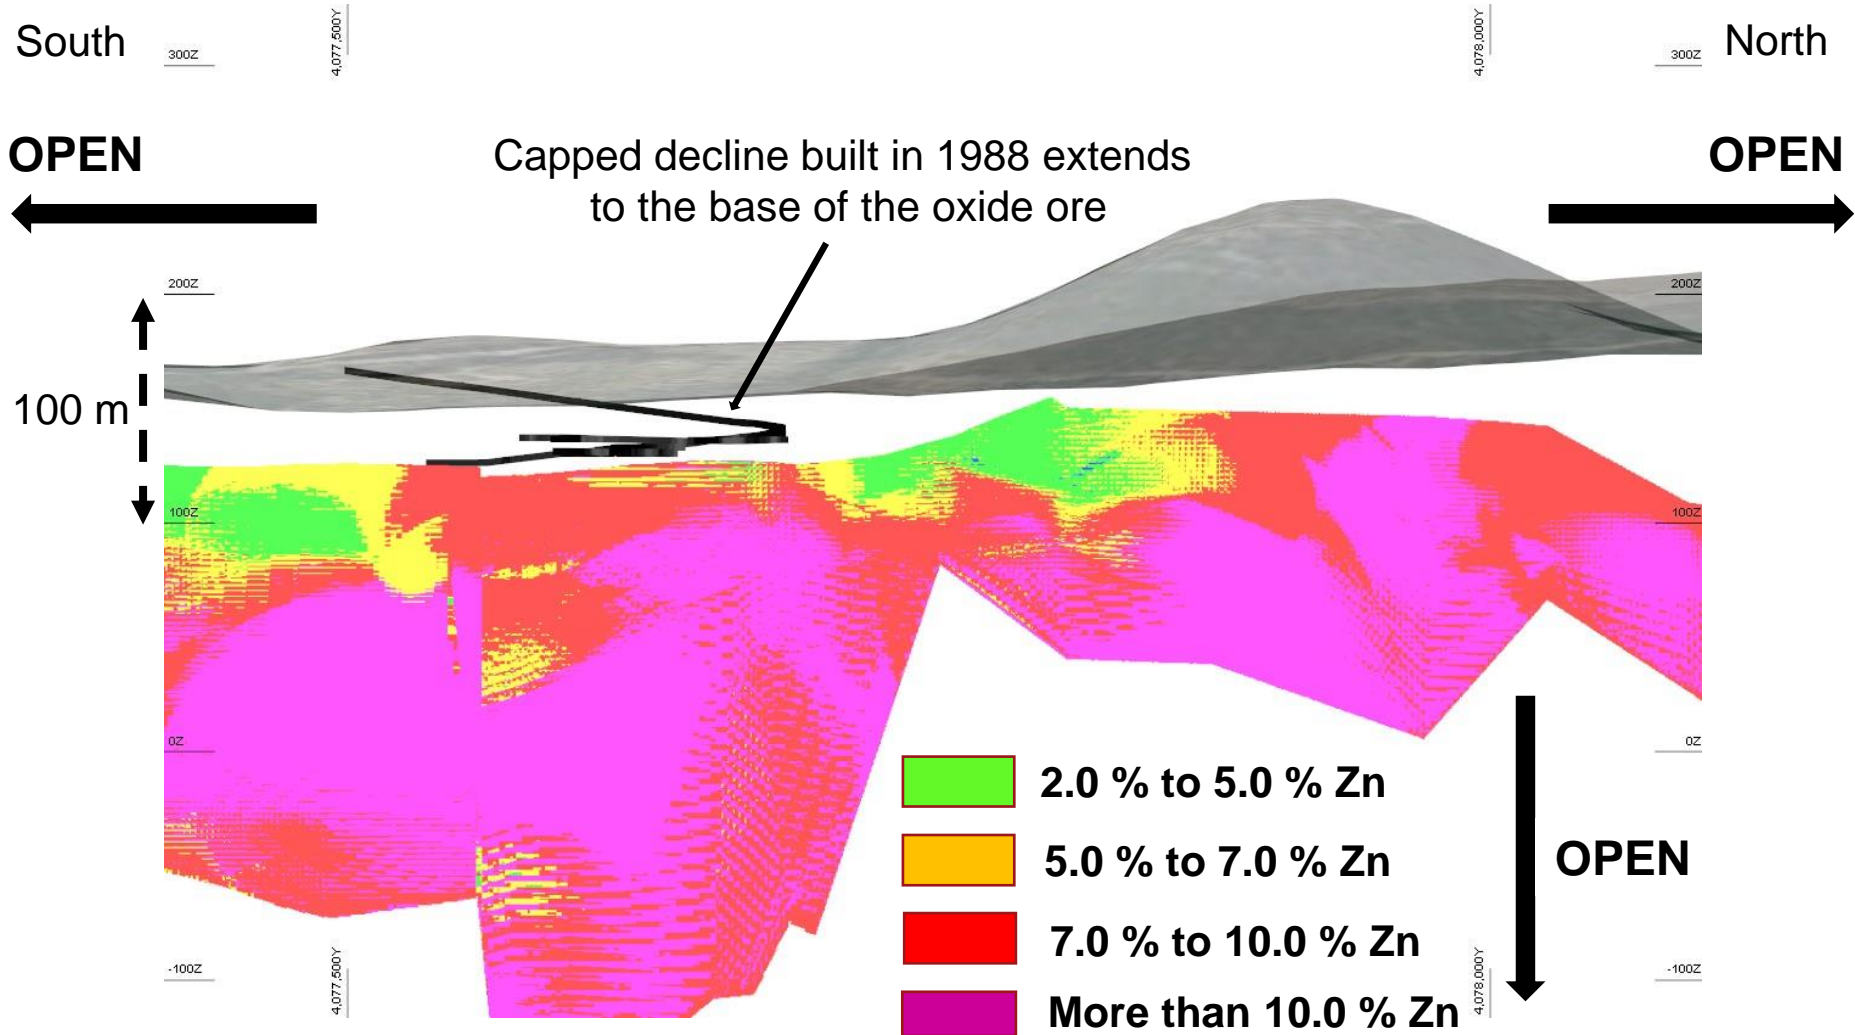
South

300Z

4,077,500Y

4,078,000Y

300Z

North

OPEN

Capped decline built in 1988 extends to the base of the oxide ore

OPEN

200Z

200Z

100 m

100Z

100Z

0Z

0Z

2.0 % to 5.0 % Zn

5.0 % to 7.0 % Zn

7.0 % to 10.0 % Zn

More than 10.0 % Zn

OPEN

-100Z

4,077,500Y

4,078,000Y

-100Z